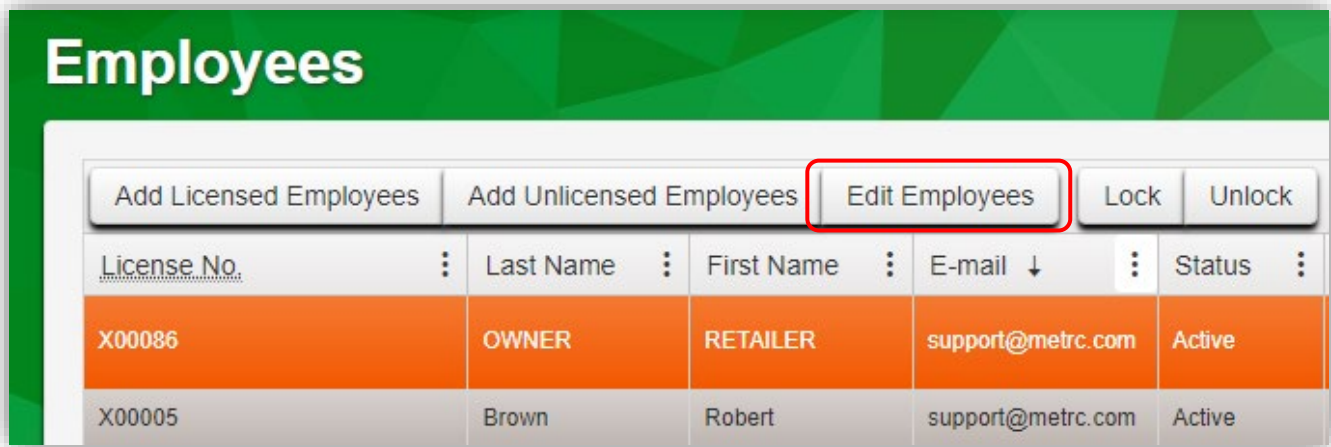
Employees

Add Licensed Employees | Add Unlicensed Employees | Edit Employees | Lock | Unlock

| License No. | Last Name | First Name | E-mail ↓ | Status |
|---|---|---|---|---|
| X00086 | OWNER | RETAILER | support@metrc.com | Active |
| X00005 | Brown | Robert | support@metrc.com | Active |